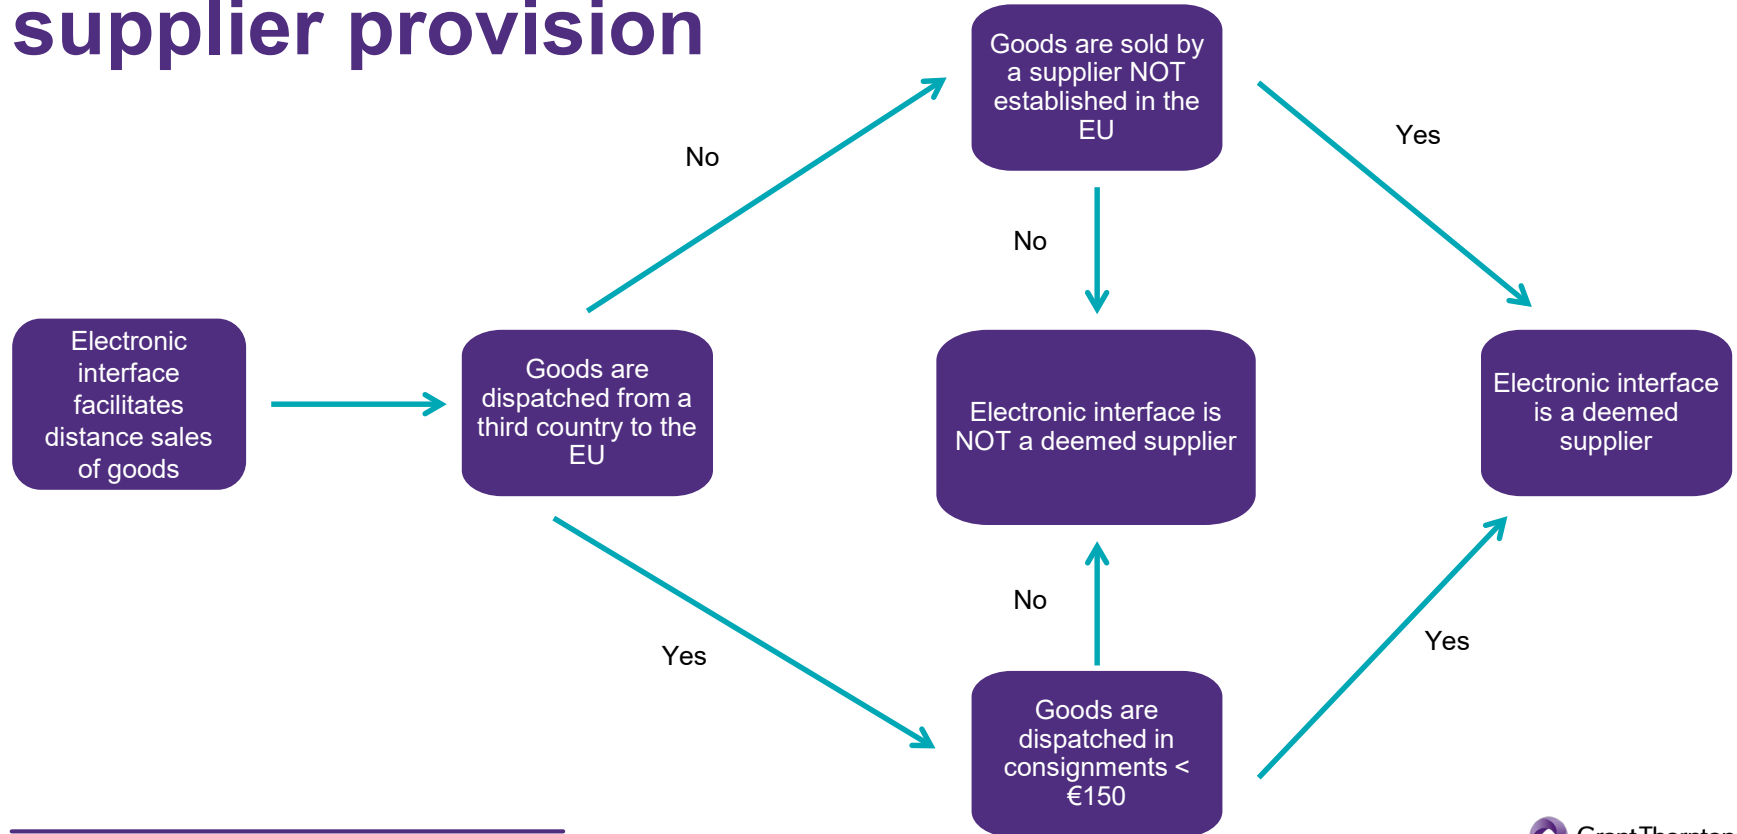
supplier provision

Goods are sold by a supplier NOT established in the EU

No

Yes

No

Electronic interface facilitates distance sales of goods

Goods are dispatched from a third country to the EU

Electronic interface is NOT a deemed supplier

Electronic interface is a deemed supplier

No

Yes

Yes

Goods are dispatched in consignments < €150

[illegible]